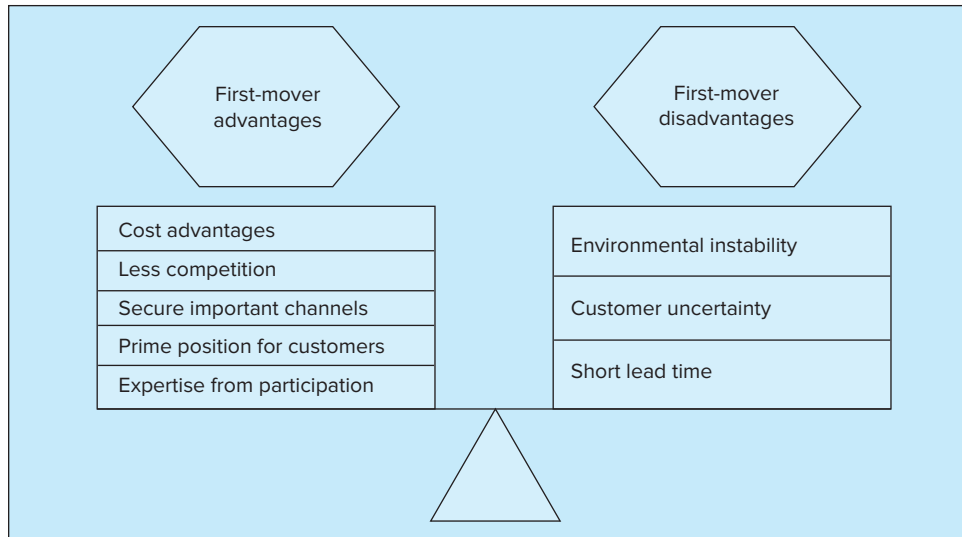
First-mover advantages

Cost advantages
Less competition
Secure important channels
Prime position for customers
Expertise from participation

First-mover disadvantages

Environmental instability
Customer uncertainty
Short lead time